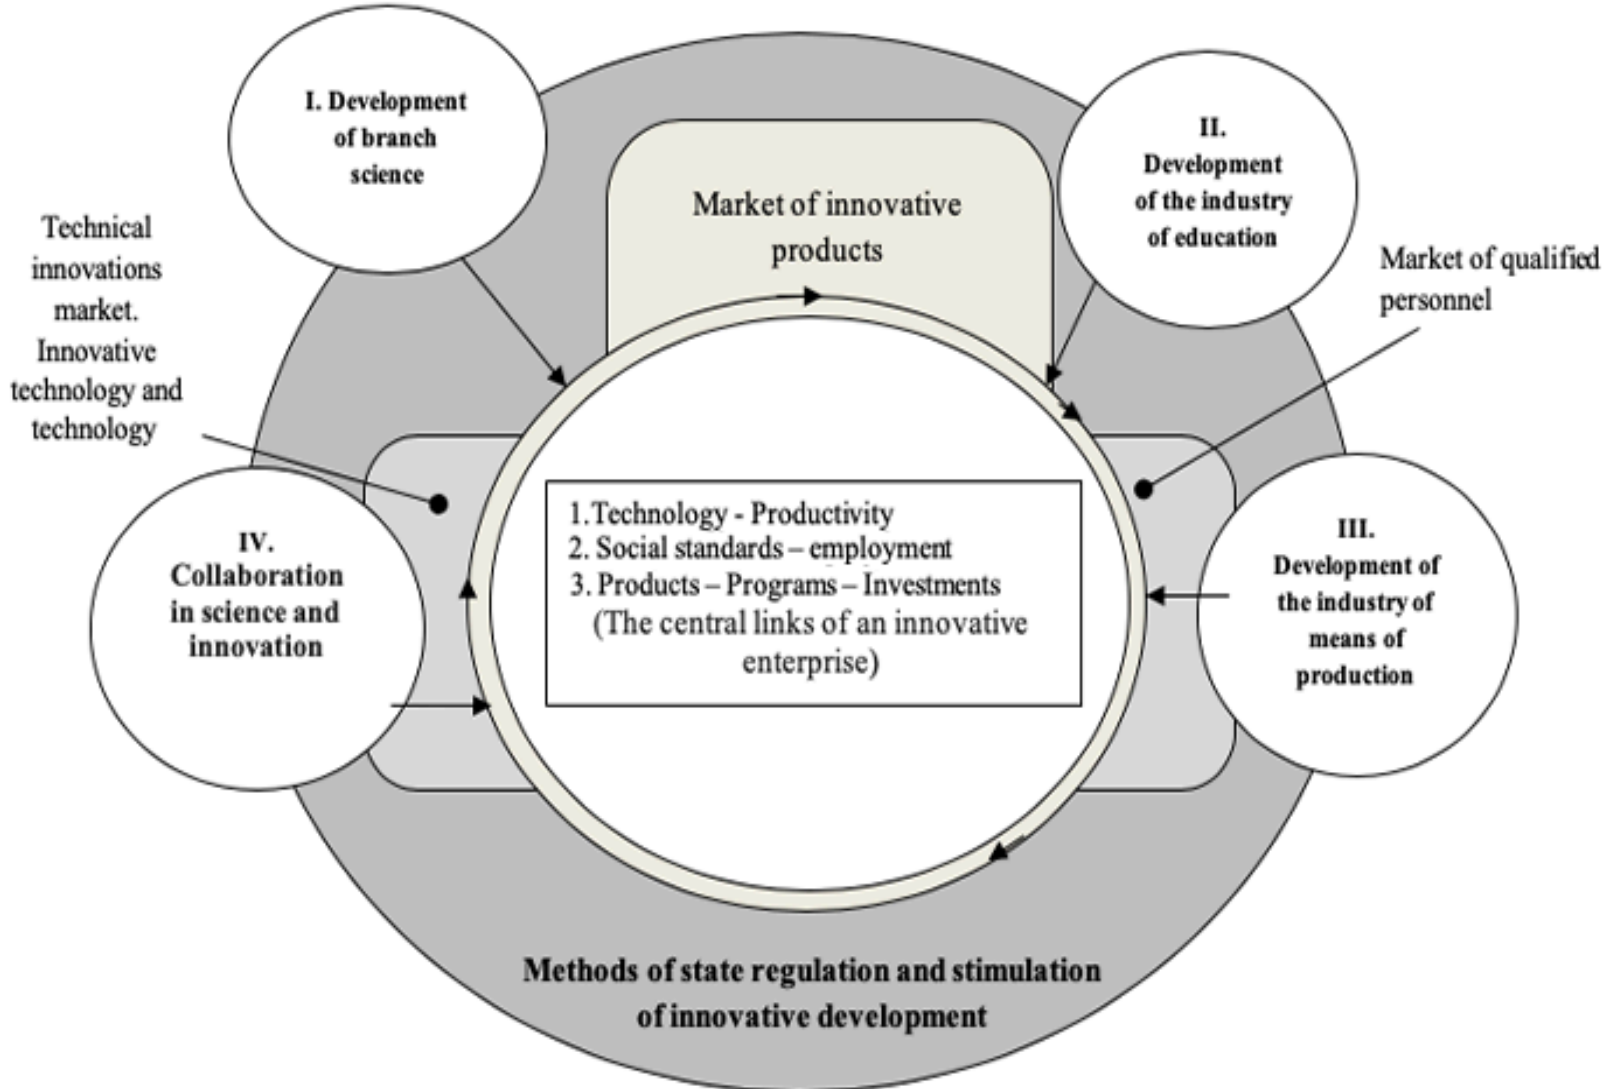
I. Development of branch science

Market of innovative products

II. Development of the industry of education

Technical innovations market. Innovative technology and technology

Market of qualified personnel

IV. Collaboration in science and innovation

1. Technology - Productivity
2. Social standards – employment
3. Products – Programs – Investments
(The central links of an innovative enterprise)

III. Development of the industry of means of production

Methods of state regulation and stimulation of innovative development